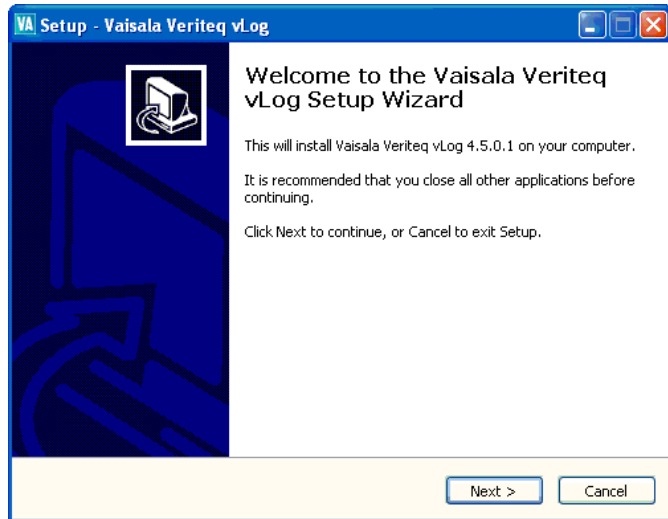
VA Setup - Vaisala Veriteq vLog

Welcome to the Vaisala Veriteq vLog Setup Wizard

This will install Vaisala Veriteq vLog 4.5.0.1 on your computer.

It is recommended that you close all other applications before continuing.

Click Next to continue, or Cancel to exit Setup.

Next >
Cancel